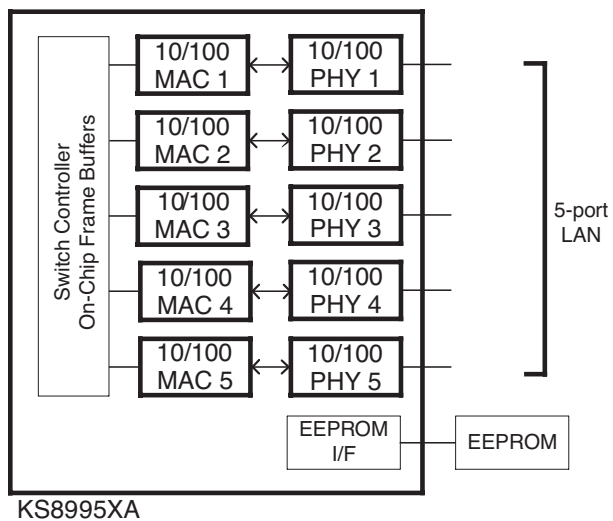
Switch Controller
On-Chip Frame Buffers

10/100
MAC 1

10/100
PHY 1

10/100
MAC 2

10/100
PHY 2

10/100
MAC 3

10/100
PHY 3

10/100
MAC 4

10/100
PHY 4

10/100
MAC 5

10/100
PHY 5

5-port
LAN

EEPROM
I/F

EEPROM

KS8995XA